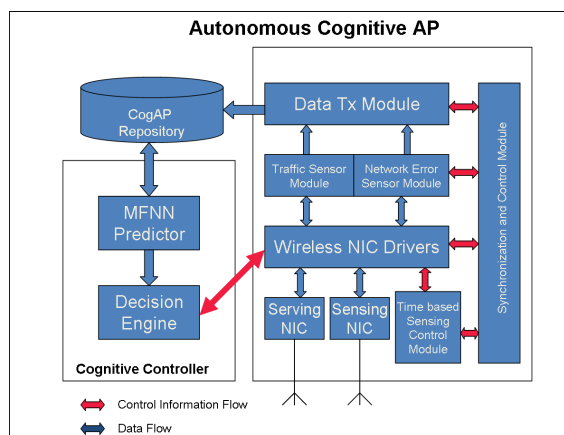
Autonomous Cognitive AP

CogAP Repository

Data Tx Module

Traffic Sensor Module

Network Error Sensor Module

Synchronization and Control Module

MFNN Predictor

Wireless NIC Drivers

Decision Engine

Serving NIC

Sensing NIC

Time based Sensing Control Module

Cognitive Controller

Control Information Flow

Data Flow